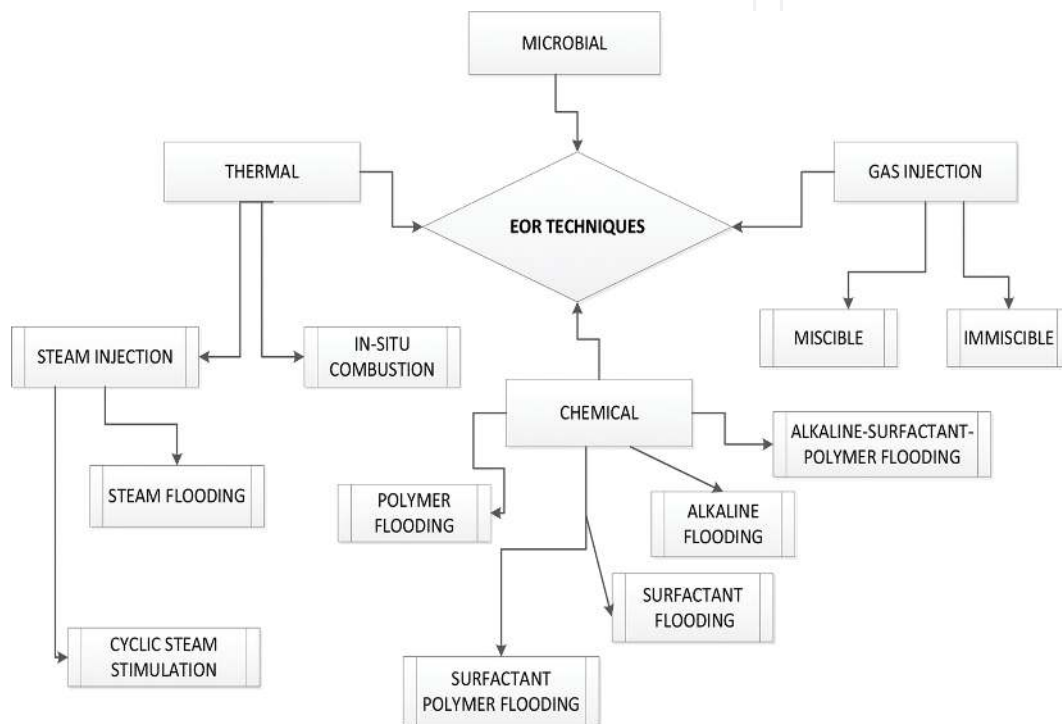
MICROBIAL

THERMAL

EOR TECHNIQUES

GAS INJECTION

MISCIBLE

IMMISCIBLE

STEAM INJECTION

IN-SITU COMBUSTION

CHEMICAL

ALKALINE-SURFACTANT-POLYMER FLOODING

STEAM FLOODING

POLYMER FLOODING

ALKALINE FLOODING

SURFACTANT FLOODING

CYCLIC STEAM STIMULATION

SURFACTANT POLYMER FLOODING